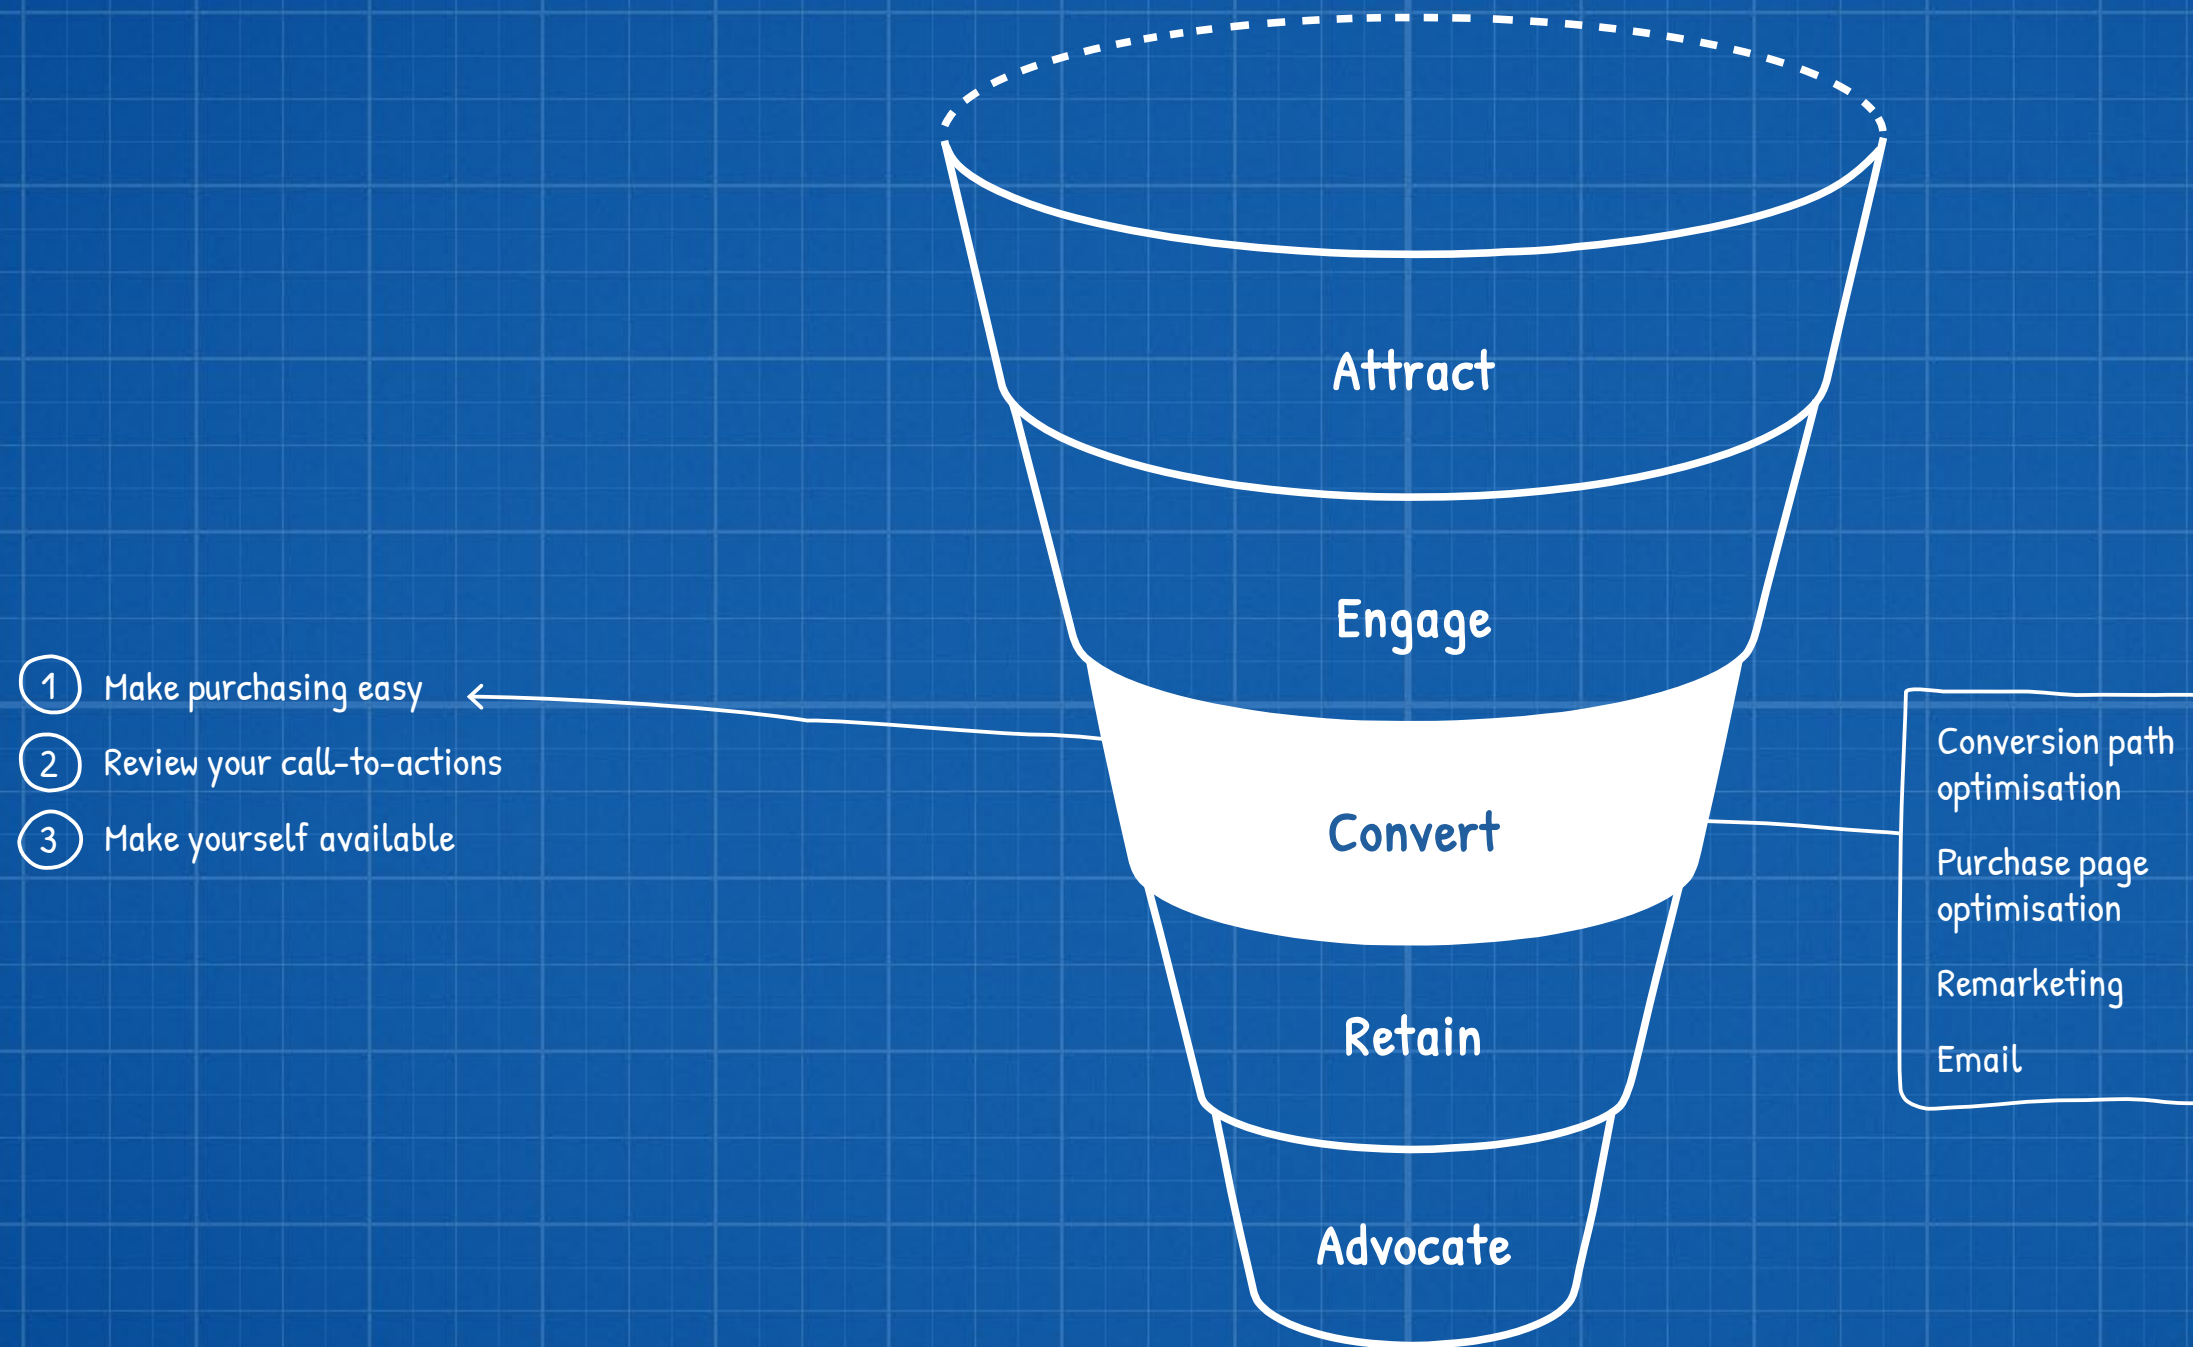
Attract

Engage

1 Make purchasing easy

2 Review your call-to-actions

3 Make yourself available

Convert

Conversion path optimisation

Purchase page optimisation

Remarketing

Email

Retain

Advocate